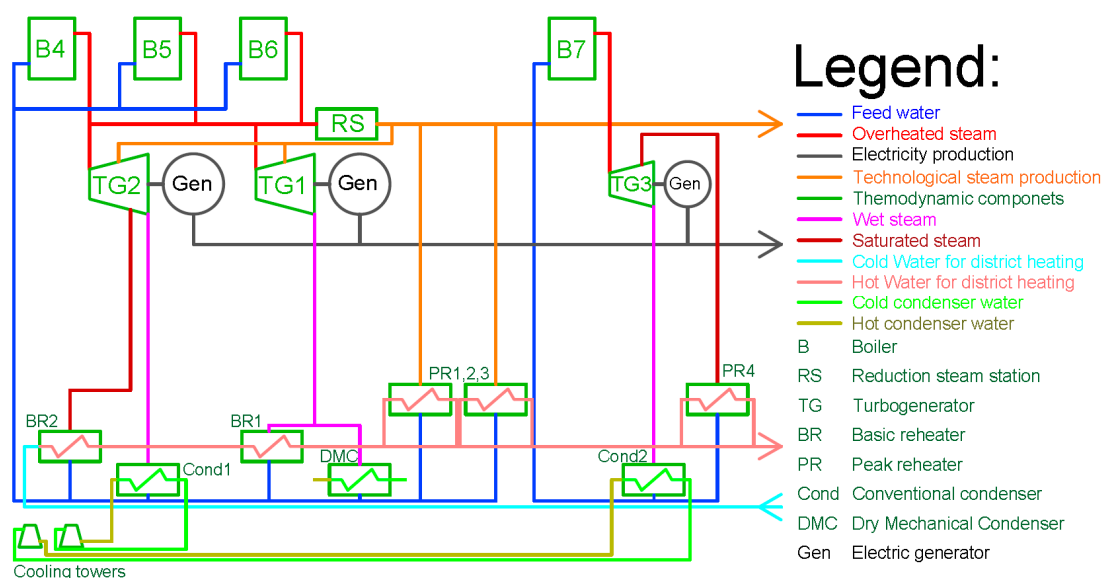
B4 B5 B6 B7

RS

TG2 Gen TG1 Gen TG3 Gen

PR1,2,3 PR4

BR2 BR1 DMC Cond1 Cond2

Cooling towers

Legend:

Feed water
Overheated steam
Electricity production
Technological steam production
Themodynamic componets
Wet steam
Saturated steam
Cold Water for district heating
Hot Water for district heating
Cold condenser water
Hot condenser water

| | |
|---|---|
| B | Boiler |
| RS | Reduction steam station |
| TG | Turbogenerator |
| BR | Basic reheater |
| PR | Peak reheater |
| Cond | Conventional condenser |
| DMC | Dry Mechanical Condenser |
| Gen | Electric generator |